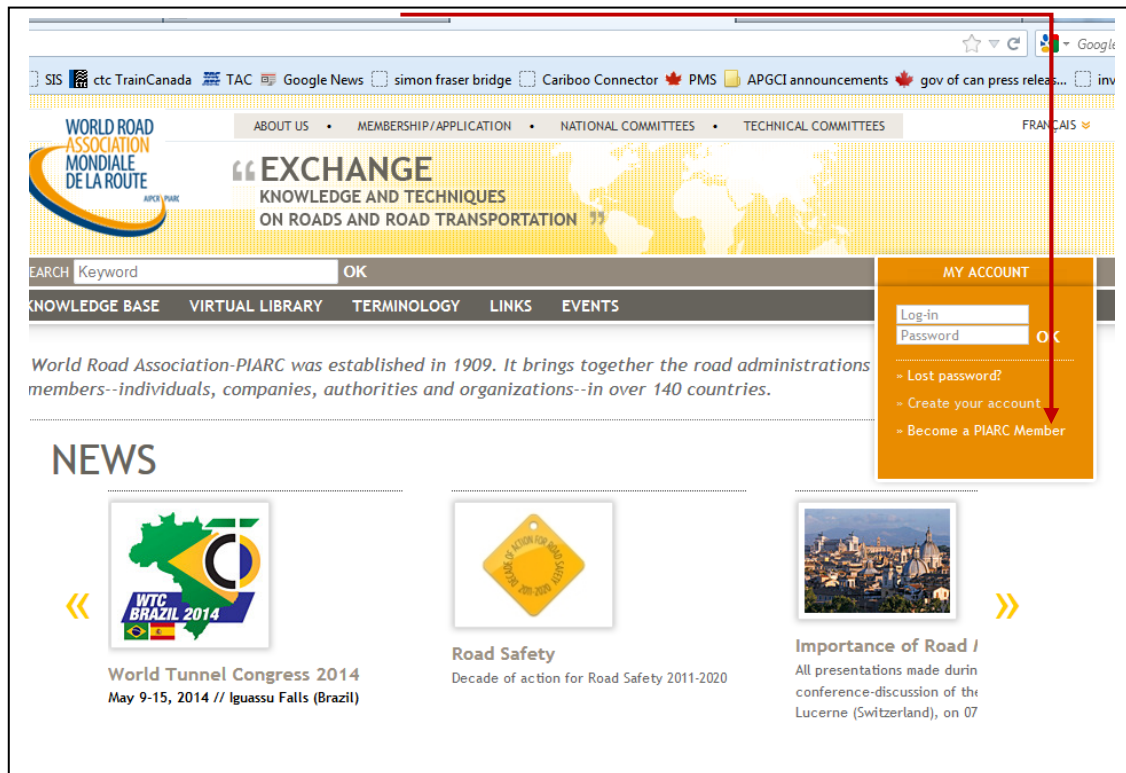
Google

SIS ctc TrainCanada TAC Google News simon fraser bridge Cariboo Connector PMS APGCI announcements gov of can press releas... inv

WORLD ROAD ASSOCIATION MONDIALE DE LA ROUTE AIPCR PIARC

ABOUT US • MEMBERSHIP/APPLICATION • NATIONAL COMMITTEES • TECHNICAL COMMITTEES

FRANÇAIS

“EXCHANGE KNOWLEDGE AND TECHNIQUES ON ROADS AND ROAD TRANSPORTATION”

EARCH Keyword OK

MY ACCOUNT

Log-in
Password
OK

» Lost password?
» Create your account
» Become a PIARC Member

NOWLEDGE BASE VIRTUAL LIBRARY TERMINOLOGY LINKS EVENTS

World Road Association-PIARC was established in 1909. It brings together the road administrations members--individuals, companies, authorities and organizations--in over 140 countries.

NEWS

«

WTC BRAZIL 2014

World Tunnel Congress 2014
May 9-15, 2014 // Iguassu Falls (Brazil)

DECADE OF ACTION FOR ROAD SAFETY 2011-2020

Road Safety
Decade of action for Road Safety 2011-2020

Importance of Road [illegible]
All presentations made durin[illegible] conference-discussion of the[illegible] Lucerne (Switzerland), on 07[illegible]

»